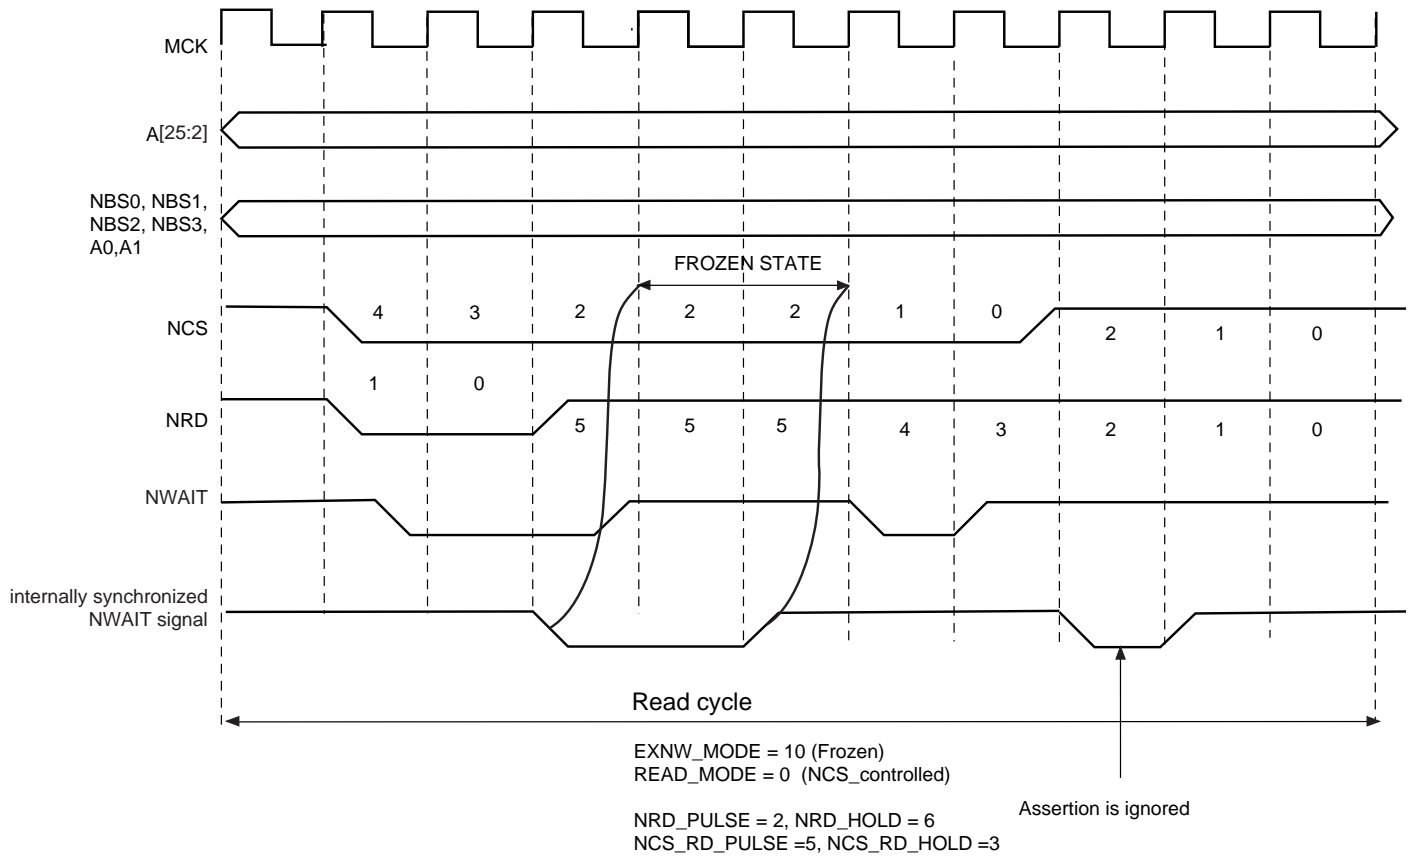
MCK

A[25:2]

NBS0, NBS1, NBS2, NBS3, A0,A1

FROZEN STATE

NCS 4 3 2 2 2 1 0 2 1 0

1 0

NRD 5 5 5 4 3 2 1 0

NWAIT

internally synchronized NWAIT signal

Read cycle

EXNW_MODE = 10 (Frozen)
READ_MODE = 0 (NCS_controlled)

NRD_PULSE = 2, NRD_HOLD = 6
NCS_RD_PULSE =5, NCS_RD_HOLD =3

Assertion is ignored